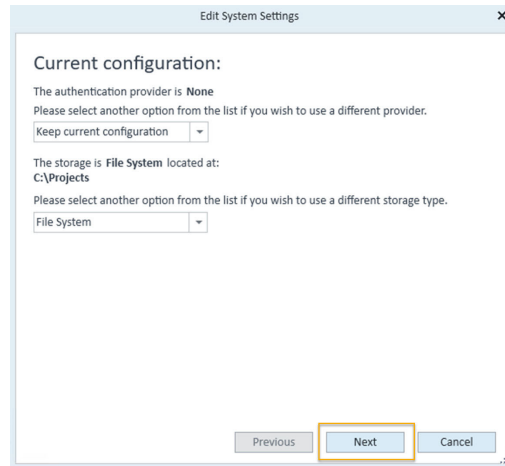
Edit System Settings

×

Current configuration:

The authentication provider is **None**

Please select another option from the list if you wish to use a different provider.

Keep current configuration

The storage is **File System** located at:
**C:\Projects**

Please select another option from the list if you wish to use a different storage type.

File System

Previous

Next

Cancel